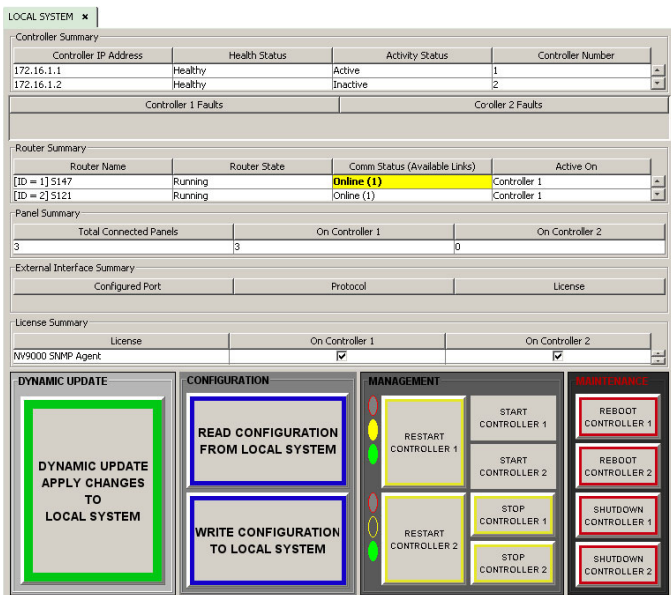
LOCAL SYSTEM ×

Controller Summary

| Controller IP Address | Health Status | Activity Status | Controller Number |
|---|---|---|---|
| 172.16.1.1 | Healthy | Active | 1 |
| 172.16.1.2 | Healthy | Inactive | 2 |

| Controller 1 Faults | Co·oller 2 Faults |
|---|---|

Router Summary

| Router Name | Router State | Comm Status (Available Links) | Active On |
|---|---|---|---|
| [ID = 1] S147 | Running | Online (1) | Controller 1 |
| [ID = 2] S121 | Running | Online (1) | Controller 1 |

Panel Summary

| Total Connected Panels | On Controller 1 | On Controller 2 |
|---|---|---|
| 3 | 3 | 0 |

External Interface Summary

| Configured Port | Protocol | License |
|---|---|---|

License Summary

| License | On Controller 1 | On Controller 2 |
|---|---|---|
| NV9000 SNMP Agent | ☑ | ☑ |

DYNAMIC UPDATE

DYNAMIC UPDATE APPLY CHANGES TO LOCAL SYSTEM

CONFIGURATION

READ CONFIGURATION FROM LOCAL SYSTEM

WRITE CONFIGURATION TO LOCAL SYSTEM

MANAGEMENT

RESTART CONTROLLER 1

START CONTROLLER 1

START CONTROLLER 2

RESTART CONTROLLER 2

STOP CONTROLLER 1

STOP CONTROLLER 2

MAINTENANCE

REBOOT CONTROLLER 1

REBOOT CONTROLLER 2

SHUTDOWN CONTROLLER 1

SHUTDOWN CONTROLLER 2